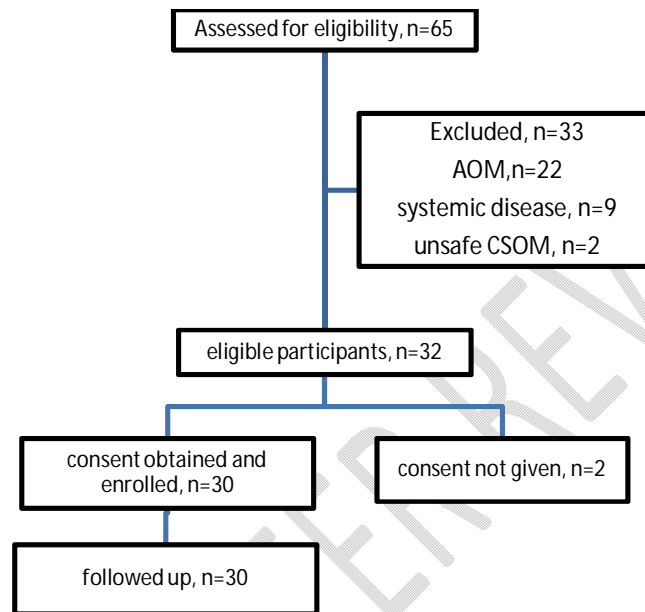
Assessed for eligibility, n=65

Excluded, n=33
AOM,n=22
systemic disease, n=9
unsafe CSOM, n=2

eligible participants, n=32

consent obtained and enrolled, n=30

consent not given, n=2

followed up, n=30